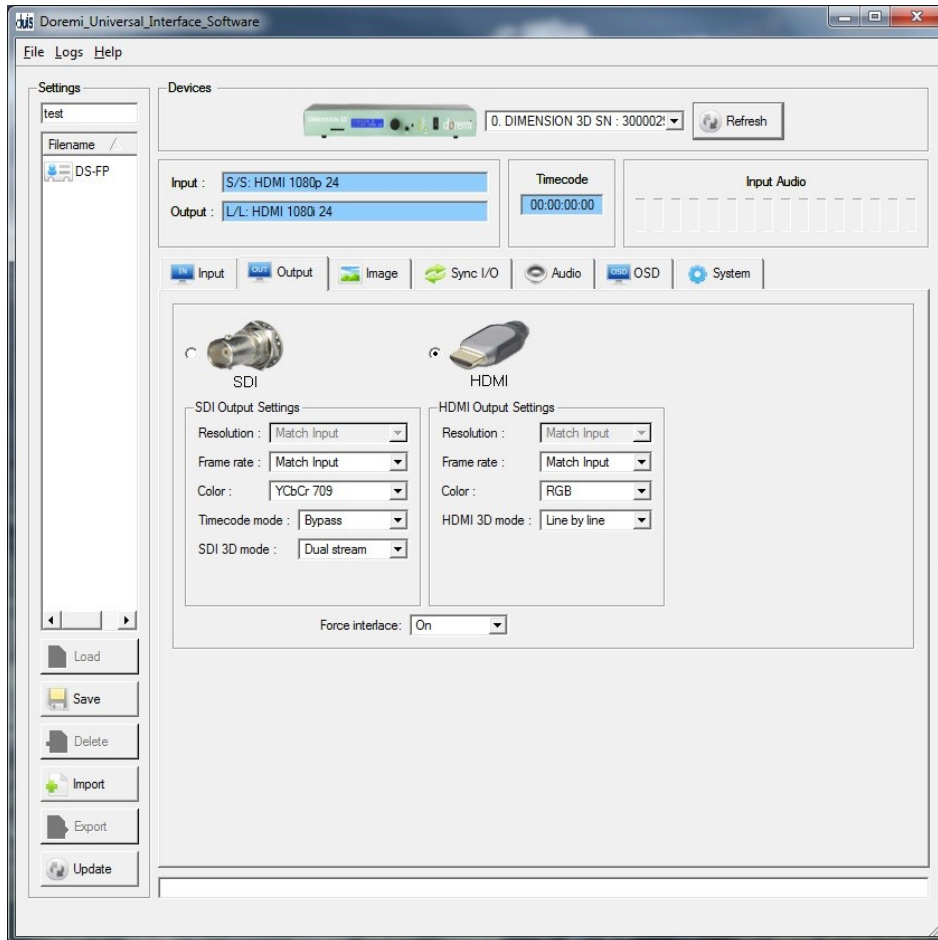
duis Doremi_Universal_Interface_Software

File Logs Help

Settings
test
Filename /
DS-FP

Load
Save
Delete
Import
Export
Update

Devices
0. DIMENSION 3D SN : 300002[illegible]
Refresh

Input : S/S: HDMI 1080p 24
Output : L/L: HDMI 1080i 24

Timecode
00:00:00:00

Input Audio

Input | Output | Image | Sync I/O | Audio | OSD | System

SDI
HDMI

SDI Output Settings
Resolution : Match Input
Frame rate : Match Input
Color : YCbCr 709
Timecode mode : Bypass
SDI 3D mode : Dual stream

HDMI Output Settings
Resolution : Match Input
Frame rate : Match Input
Color : RGB
HDMI 3D mode : Line by line

Force interlace: On